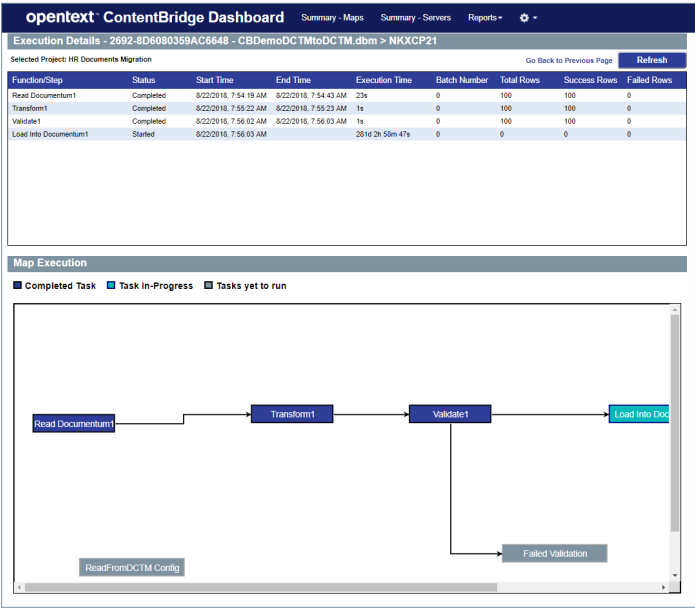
opentext™ ContentBridge Dashboard Summary - Maps Summary - Servers Reports

Execution Details - 2692-8D6080359AC6648 - CBDemoDCTMtoDCTM.dbm > NKXCP21

Selected Project: HR Documents Migration

Go Back to Previous Page Refresh

| Function/Step | Status | Start Time | End Time | Execution Time | Batch Number | Total Rows | Success Rows | Failed Rows |
|---|---|---|---|---|---|---|---|---|
| Read Documentum1 | Completed | 8/22/2018, 7:54:19 AM | 8/22/2018, 7:54:43 AM | 23s | 0 | 100 | 100 | 0 |
| Transform1 | Completed | 8/22/2018, 7:55:22 AM | 8/22/2018, 7:55:23 AM | 1s | 0 | 100 | 100 | 0 |
| Validate1 | Completed | 8/22/2018, 7:56:02 AM | 8/22/2018, 7:56:03 AM | 1s | 0 | 100 | 100 | 0 |
| Load Into Documentum1 | Started | 8/22/2018, 7:56:03 AM | | 281d 2h 58m 47s | 0 | 0 | 0 | 0 |

Map Execution

Completed Task Task In-Progress Tasks yet to run

Read Documentum1

Transform1

Validate1

Load Into Doc

Failed Validation

ReadFromDCTM Config